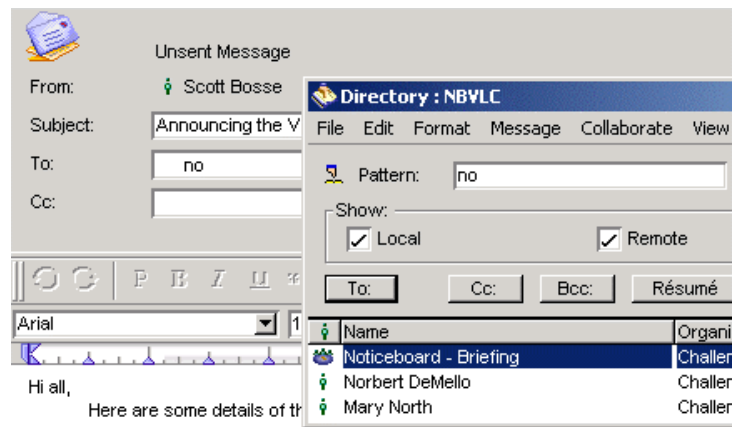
Unsent Message

From: Scott Bosse

Subject: Announcing the V

To: no

Cc:

P B I U

Arial 1

Hi all,

Here are some details of th

Directory : NBVLC

File Edit Format Message Collaborate View

Pattern: no

Show:

Local

Remote

To: Cc: Bcc: Résumé

| Name | Organi |
|---|---|
| Noticeboard - Briefing | Challen |
| Norbert DeMello | Challen |
| Mary North | Challen |